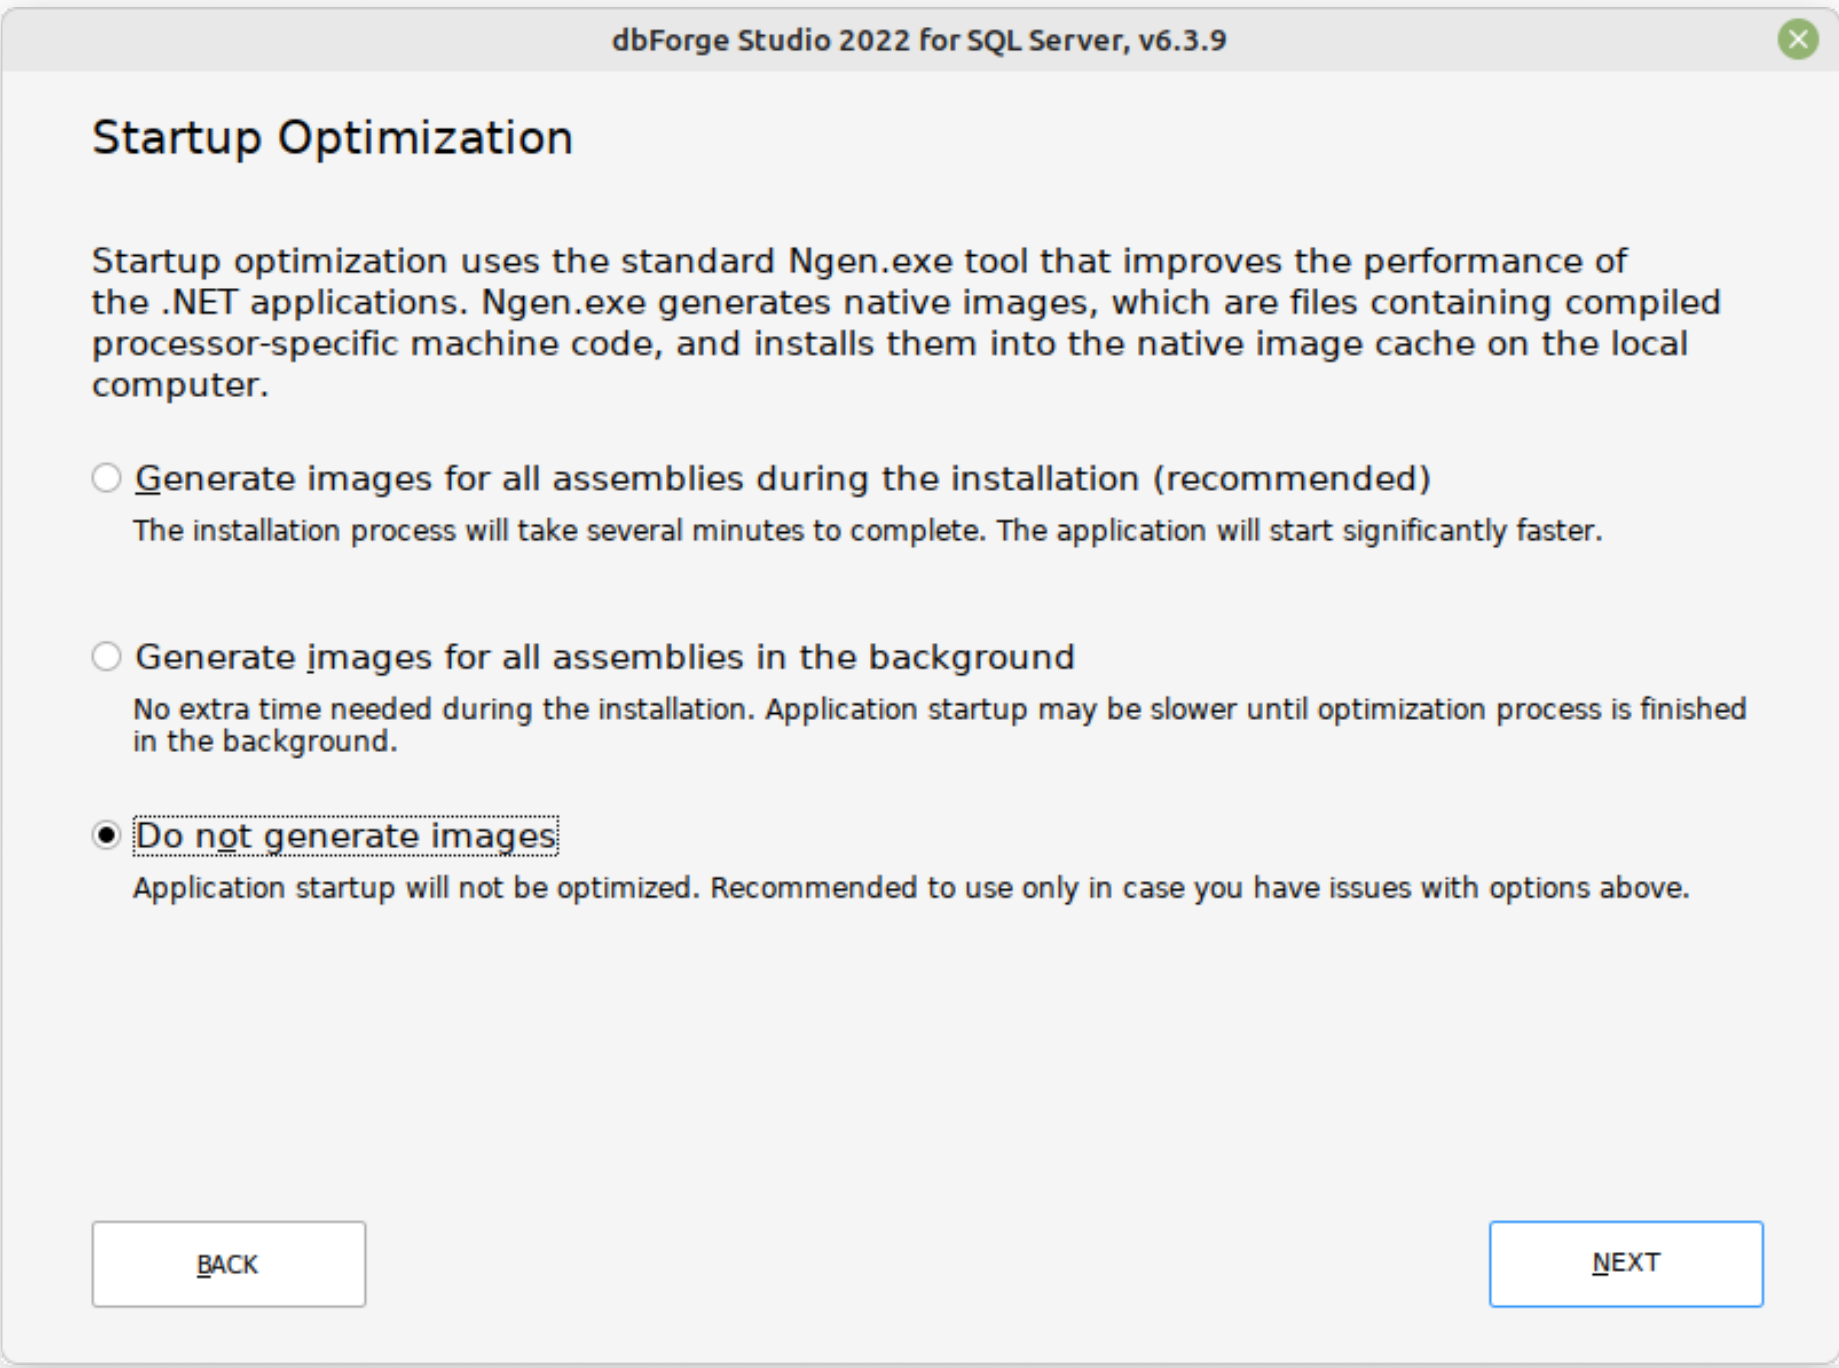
dbForge Studio 2022 for SQL Server, v6.3.9

Startup Optimization

Startup optimization uses the standard Ngen.exe tool that improves the performance of the .NET applications. Ngen.exe generates native images, which are files containing compiled processor-specific machine code, and installs them into the native image cache on the local computer.

Generate images for all assemblies during the installation (recommended)

The installation process will take several minutes to complete. The application will start significantly faster.

Generate images for all assemblies in the background

No extra time needed during the installation. Application startup may be slower until optimization process is finished in the background.

Do not generate images

Application startup will not be optimized. Recommended to use only in case you have issues with options above.

BACK

NEXT